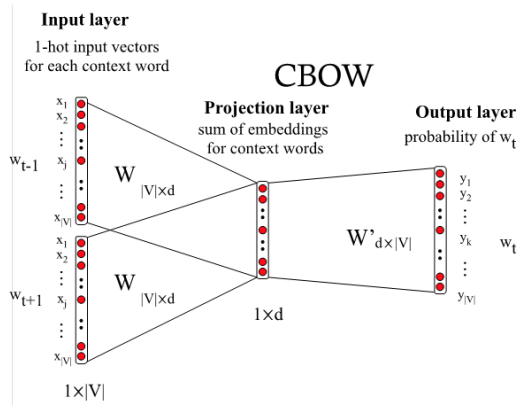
Input layer
1-hot input vectors for each context word

CBOW

Projection layer
sum of embeddings for context words

Output layer
probability of $w_t$

$x_1$
$x_2$
⋮
$x_j$
⋮
$x_{|V|}$

$w_{t-1}$

$W_{|V|\times d}$

$x_1$
$x_2$
⋮
$x_j$
⋮
$x_{|V|}$

$w_{t+1}$

$W_{|V|\times d}$

$1\times d$

$W'_{d\times|V|}$

$y_1$
$y_2$
⋮
$y_k$
⋮
$y_{|V|}$

$w_t$

$1\times|V|$